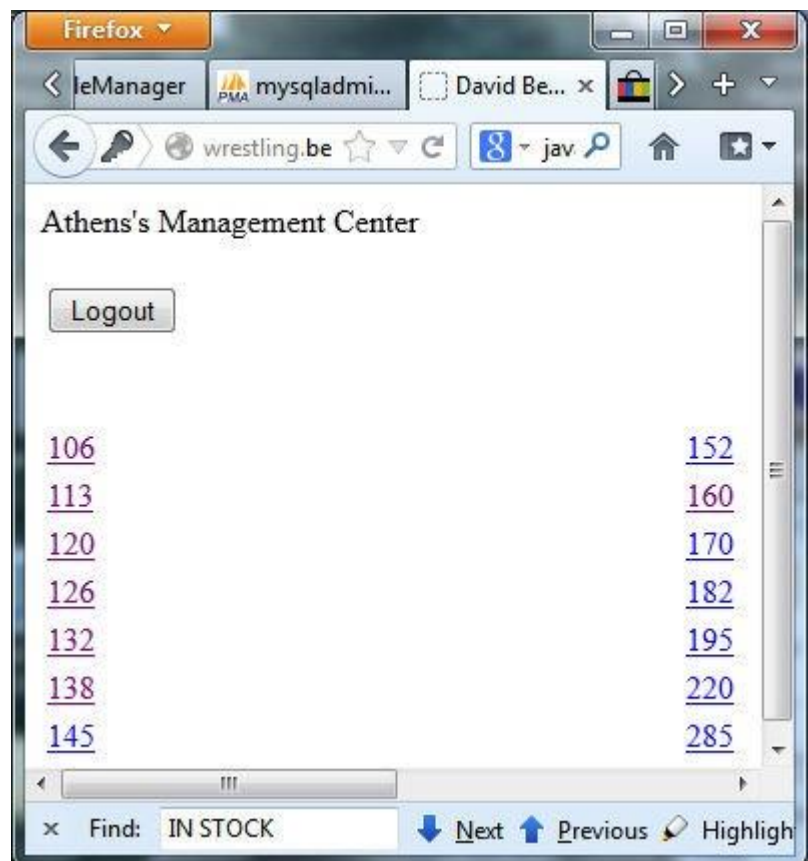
Firefox

leManager | mysqladmi... | David Be... ×

wrestling.be

jav

Athens's Management Center

Logout

106
113
120
126
132
138
145

152
160
170
182
195
220
285

× Find: IN STOCK  Next  Previous  Highligh